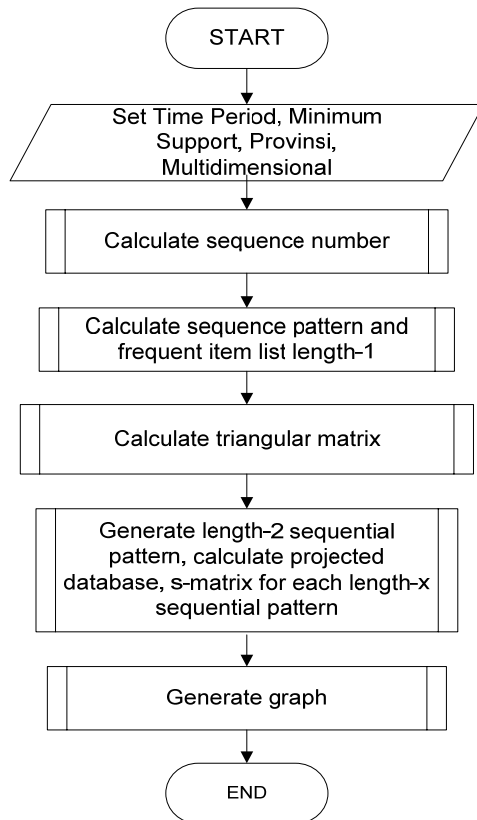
START

Set Time Period, Minimum Support, Provinsi, Multidimensional

Calculate sequence number

Calculate sequence pattern and frequent item list length-1

Calculate triangular matrix

Generate length-2 sequential pattern, calculate projected database, s-matrix for each length-x sequential pattern

Generate graph

END